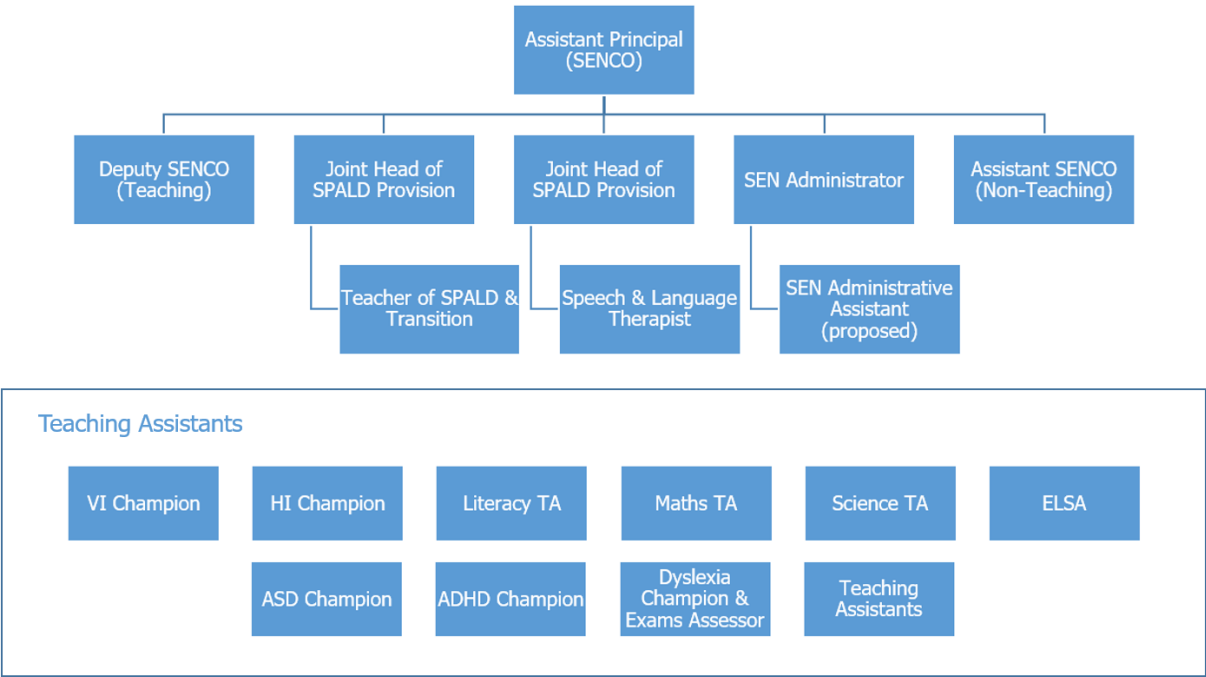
Assistant Principal (SENCO)

Deputy SENCO (Teaching)

Joint Head of SPALD Provision

Joint Head of SPALD Provision

SEN Administrator

Assistant SENCO (Non-Teaching)

Teacher of SPALD & Transition

Speech & Language Therapist

SEN Administrative Assistant (proposed)

Teaching Assistants

VI Champion

HI Champion

Literacy TA

Maths TA

Science TA

ELSA

ASD Champion

ADHD Champion

Dyslexia Champion & Exams Assessor

Teaching Assistants